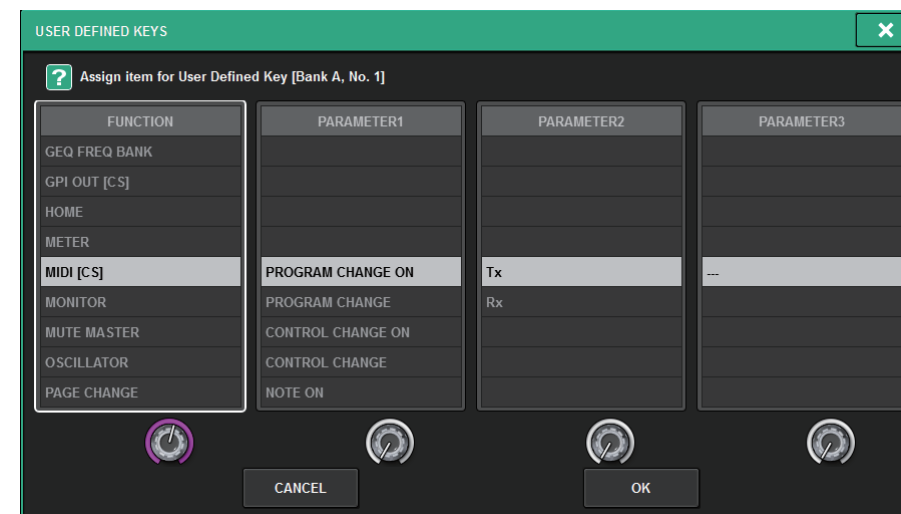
USER DEFINED KEYS

Assign item for User Defined Key [Bank A, No. 1]

| FUNCTION | PARAMETER1 | PARAMETER2 | PARAMETER3 |
|---|---|---|---|
| GEQ FREQ BANK | | | |
| GPI OUT [CS] | | | |
| HOME | | | |
| METER | | | |
| MIDI [CS] | PROGRAM CHANGE ON | Tx | --- |
| MONITOR | PROGRAM CHANGE | Rx | |
| MUTE MASTER | CONTROL CHANGE ON | | |
| OSCILLATOR | CONTROL CHANGE | | |
| PAGE CHANGE | NOTE ON | | |

CANCEL

OK